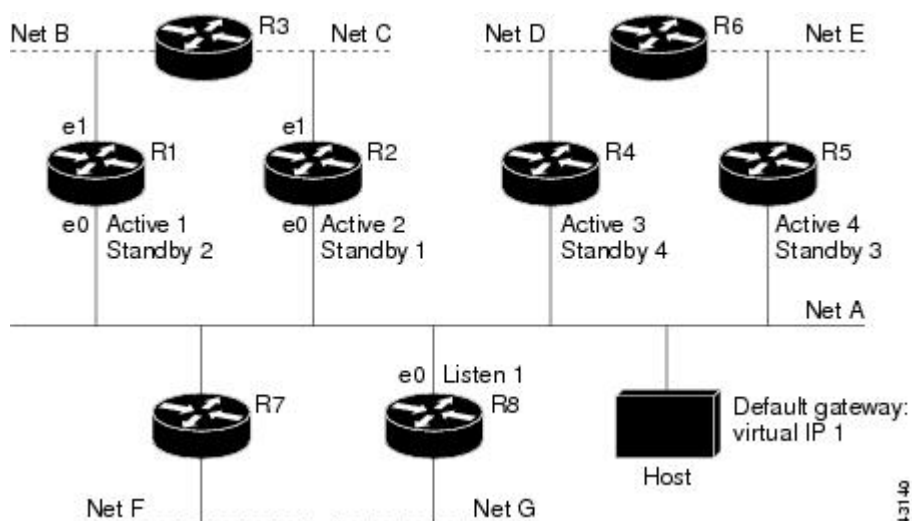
Net B
R3
Net C
Net D
R6
Net E

e1
R1
e1
R2
R4
R5

e0 Active 1
Standby 2
e0 Active 2
Standby 1
Active 3
Standby 4
Active 4
Standby 3

Net A

e0 Listen 1
R7
R8
Default gateway:
virtual IP 1
Host

Net F
Net G
13149